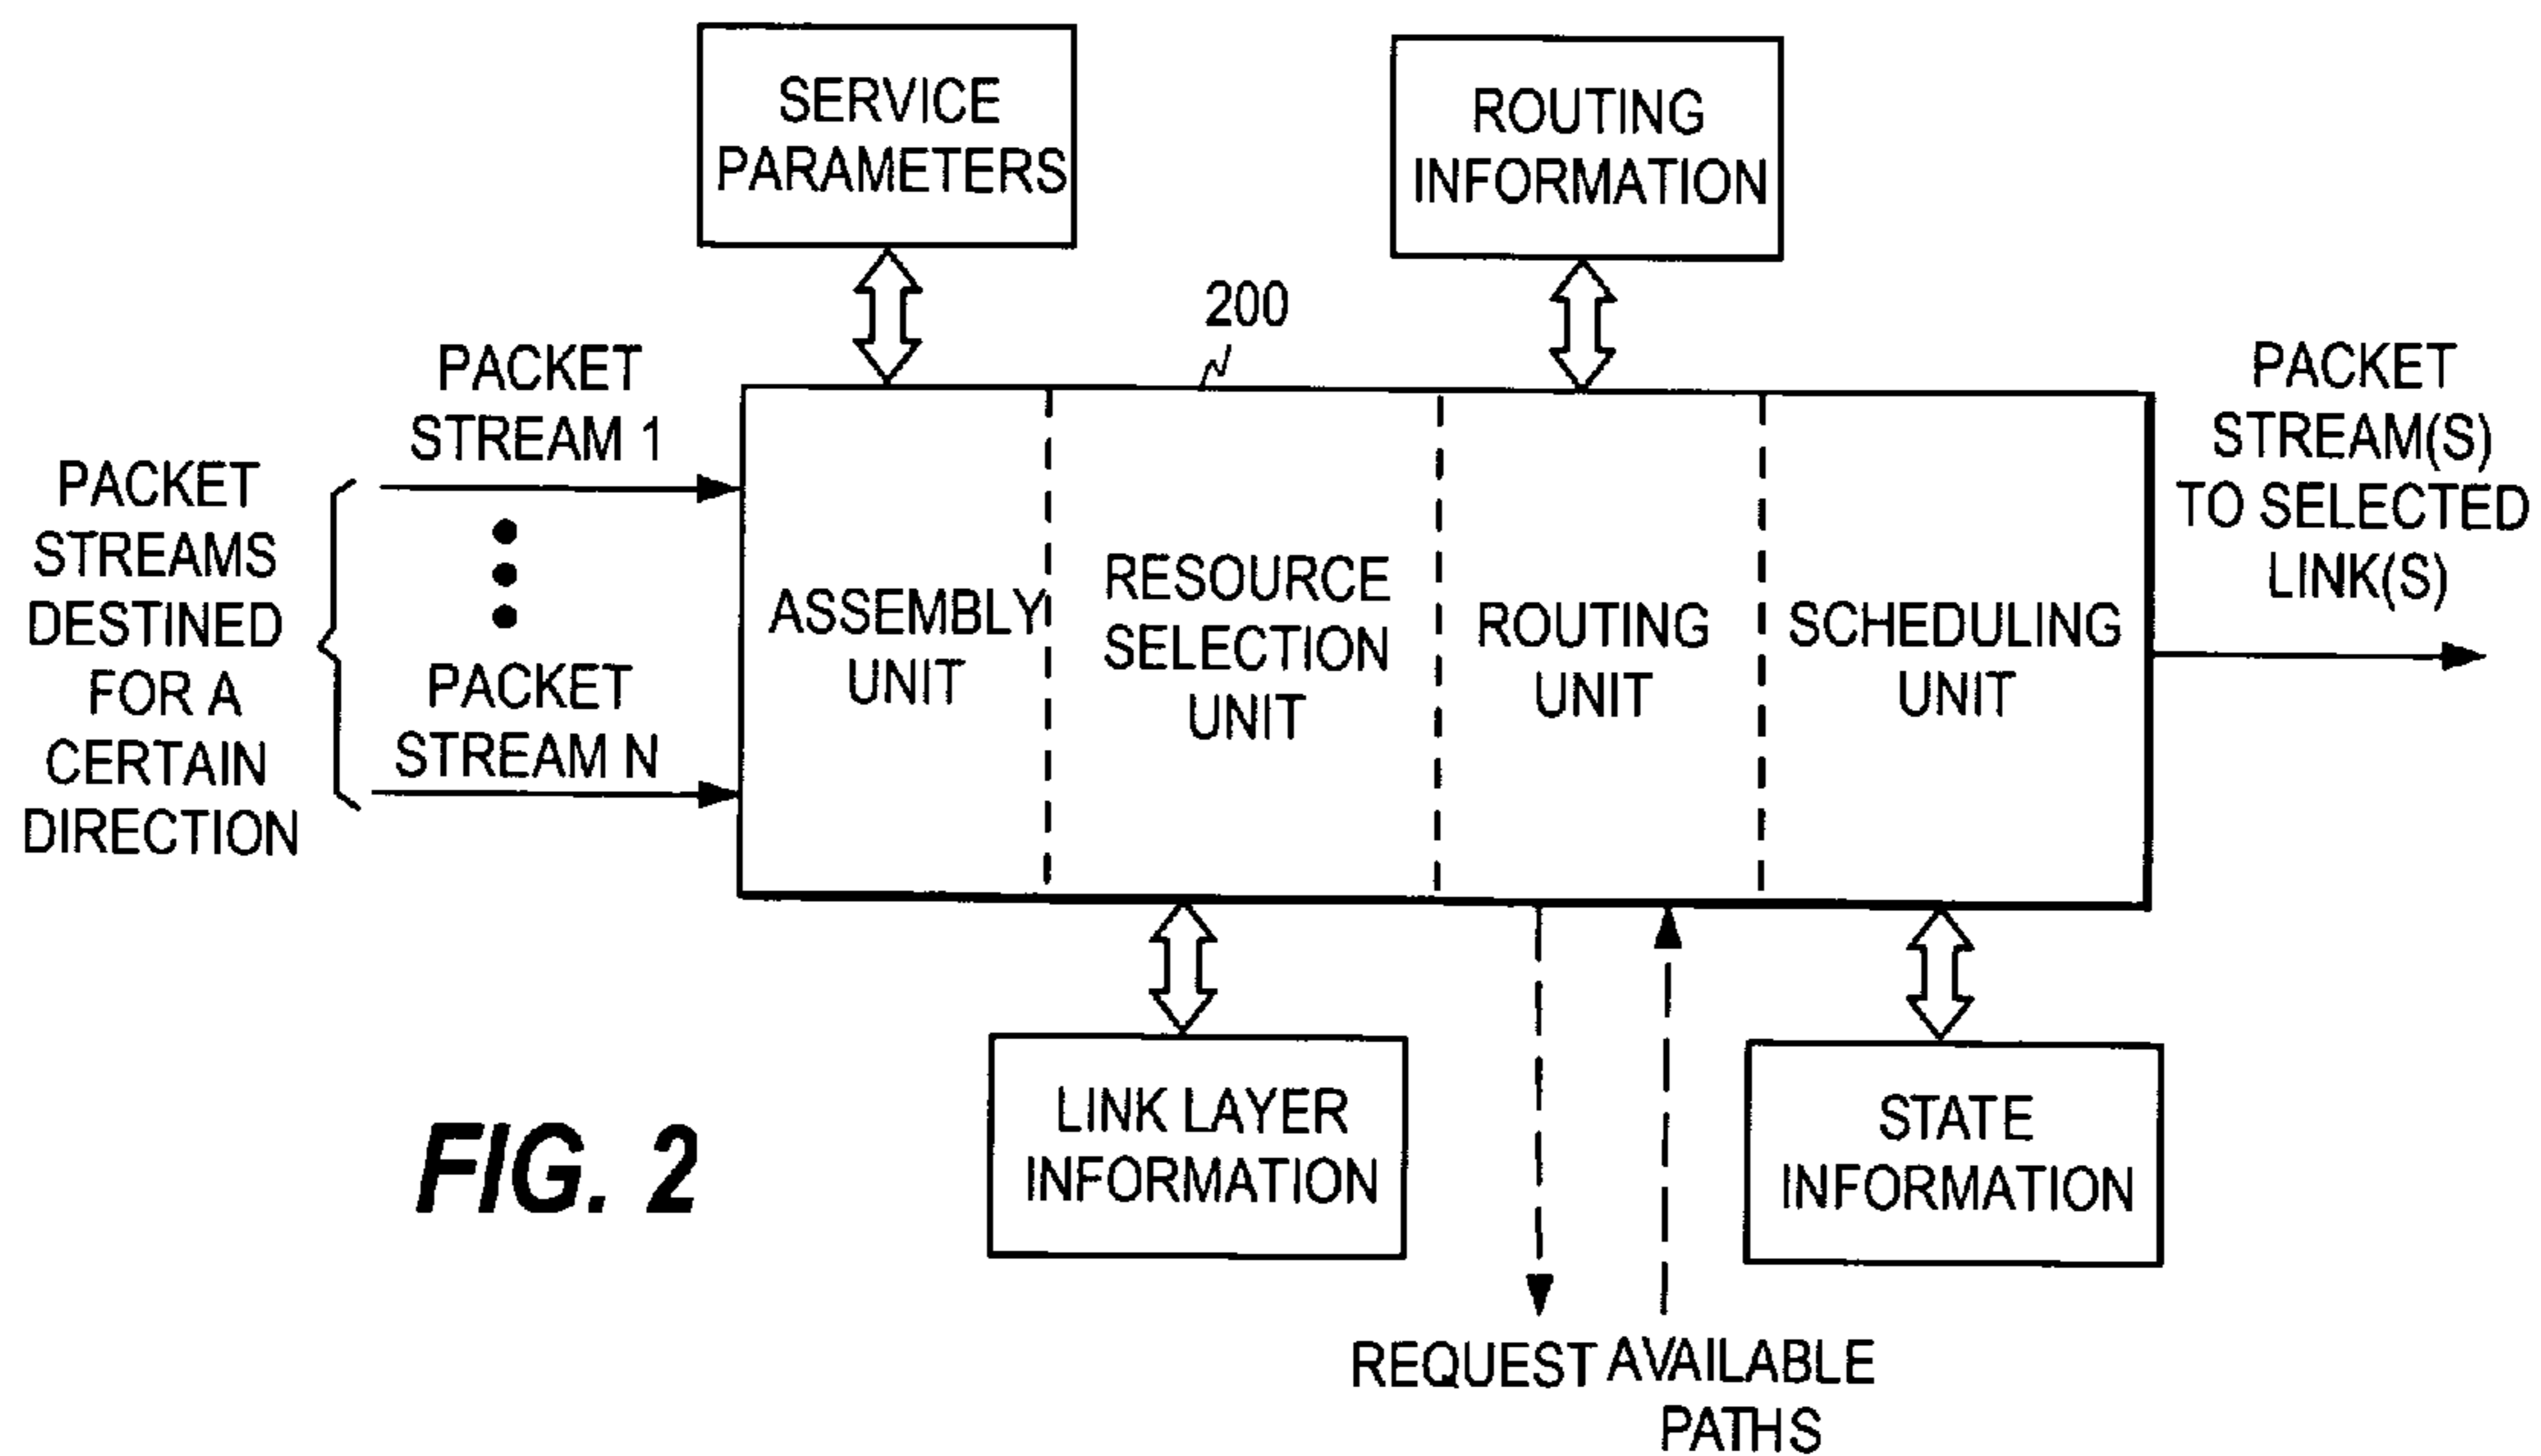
SERVICE PARAMETERS

ROUTING INFORMATION

200

PACKET STREAM 1

PACKET STREAMS DESTINED FOR A CERTAIN DIRECTION

PACKET STREAM N

ASSEMBLY UNIT

RESOURCE SELECTION UNIT

ROUTING UNIT

SCHEDULING UNIT

PACKET STREAM(S) TO SELECTED LINK(S)

LINK LAYER INFORMATION

STATE INFORMATION

FIG. 2

REQUEST

AVAILABLE PATHS